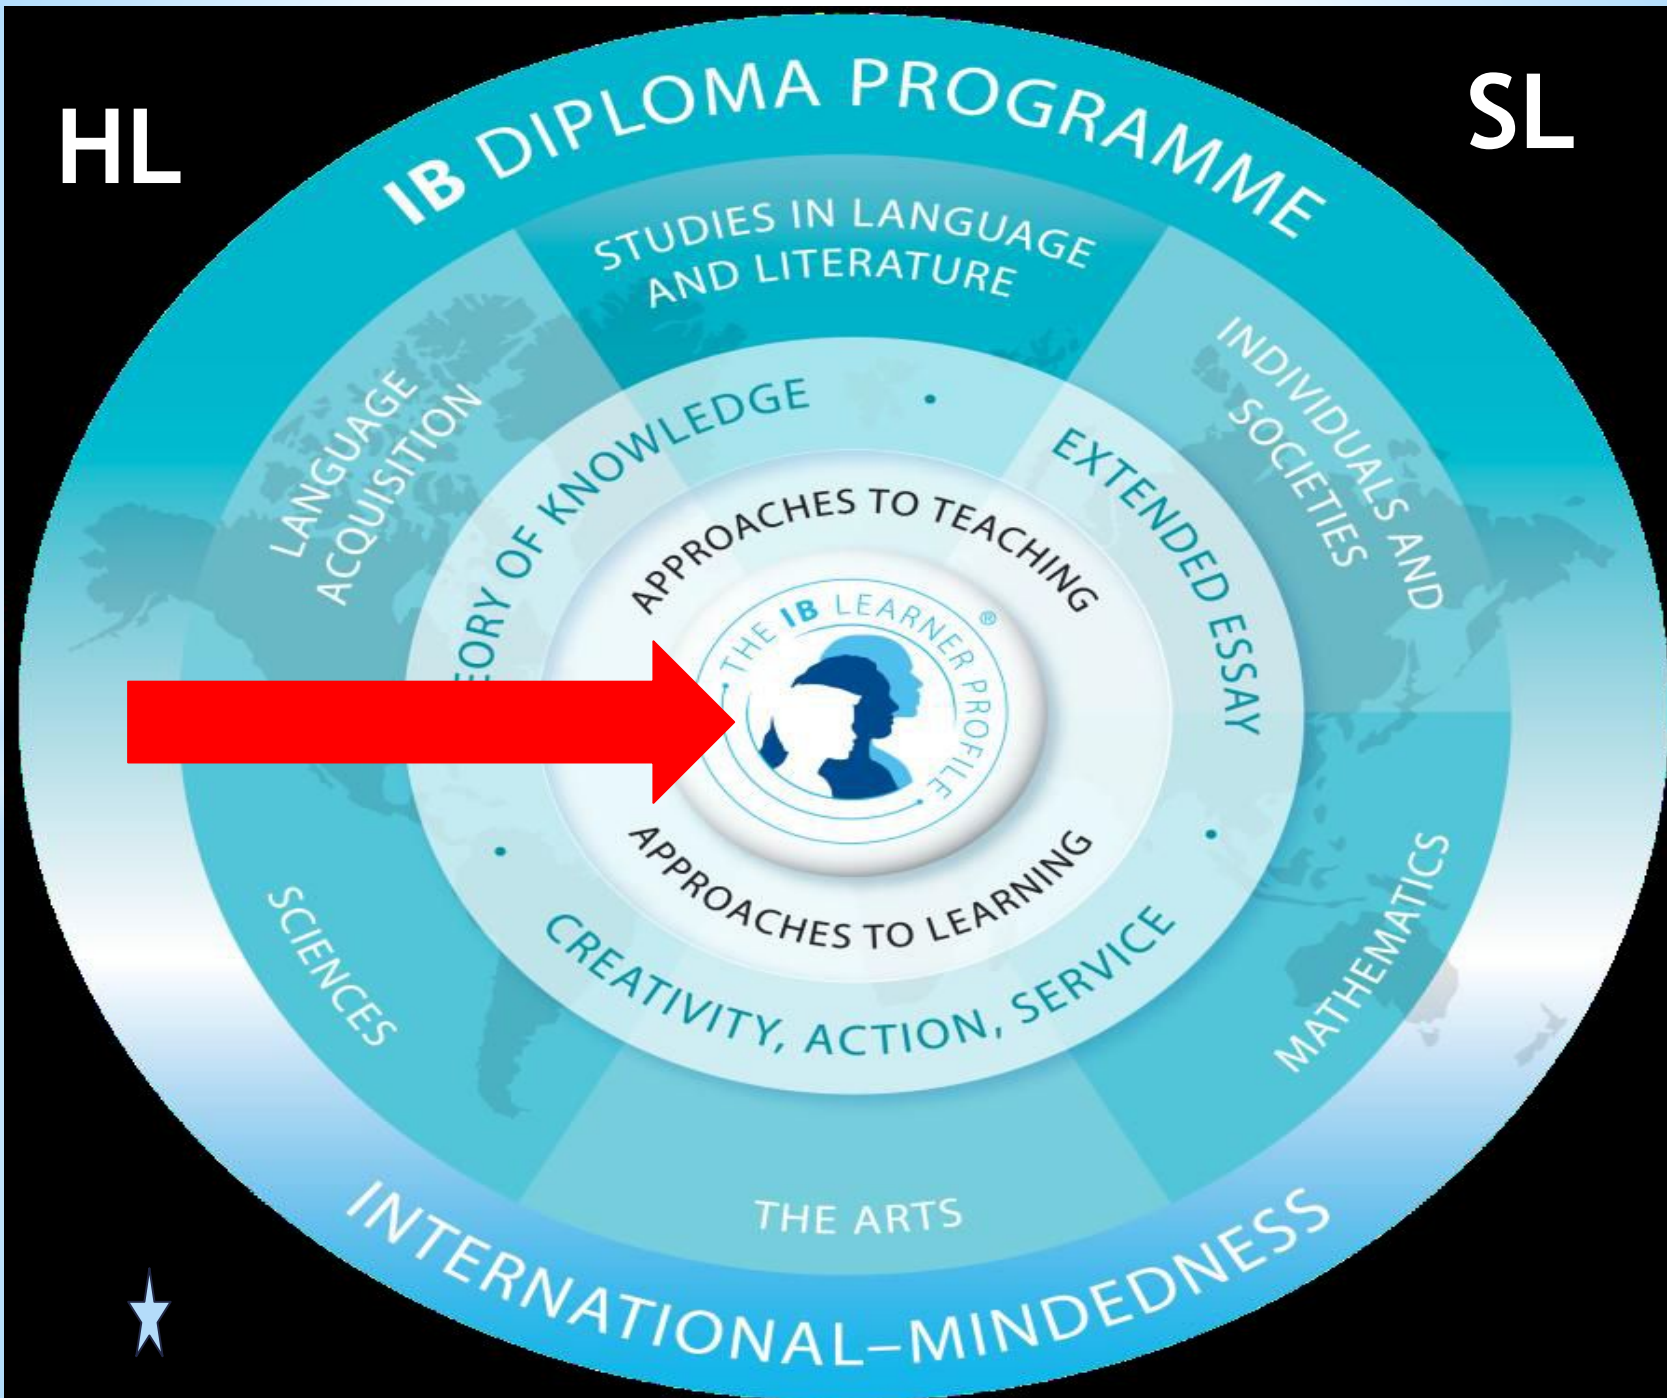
HL

SL

IB DIPLOMA PROGRAMME

STUDIES IN LANGUAGE AND LITERATURE

LANGUAGE ACQUISITION

INDIVIDUALS AND SOCIETIES

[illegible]ORY OF KNOWLEDGE

EXTENDED ESSAY

APPROACHES TO TEACHING

THE IB LEARNER PROFILE®

APPROACHES TO LEARNING

CREATIVITY, ACTION, SERVICE

SCIENCES

MATHEMATICS

THE ARTS

INTERNATIONAL-MINDEDNESS